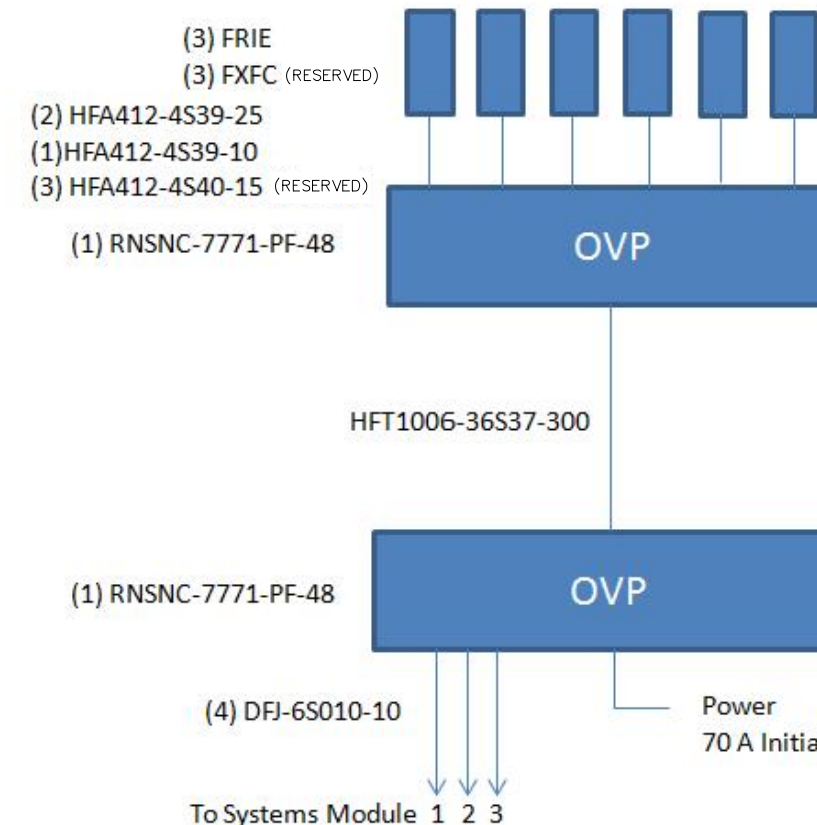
(3) FRIE
(3) FXFC (RESERVED)
(2) HFA412-4S39-25
(1)HFA412-4S39-10
(3) HFA412-4S40-15 (RESERVED)
(1) RNSNC-7771-PF-48

OVP

HFT1006-36S37-300

(1) RNSNC-7771-PF-48

OVP

(4) DFJ-6S010-10

Power
70 A Initia

To Systems Module 1 2 3